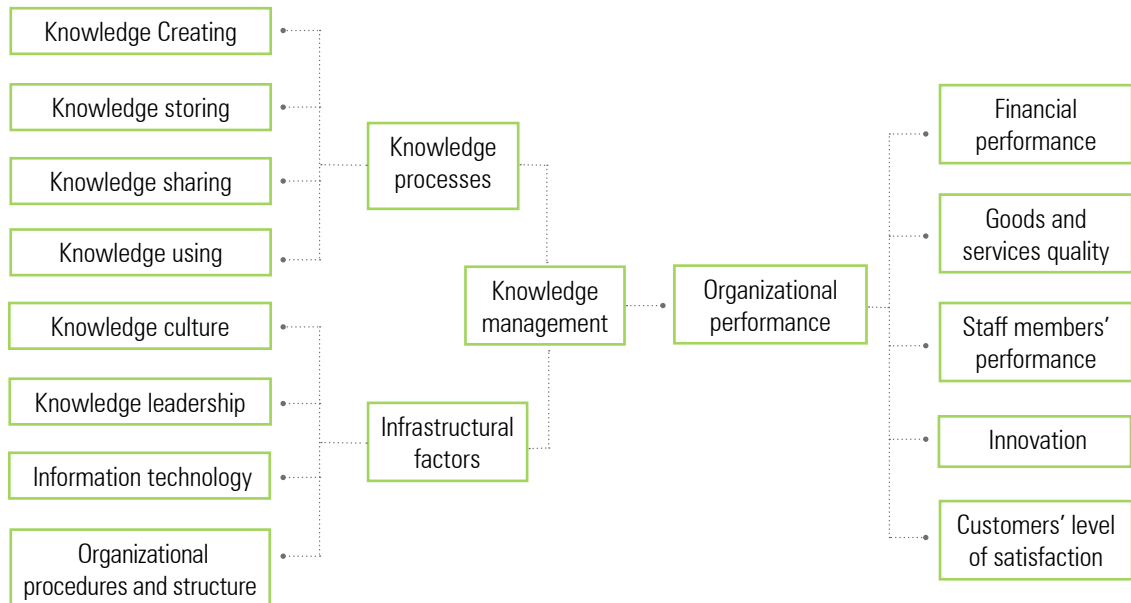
Knowledge Creating

Knowledge storing

Knowledge sharing

Knowledge using

Knowledge processes

Knowledge culture

Knowledge leadership

Information technology

Organizational procedures and structure

Infrastructural factors

Knowledge management

Organizational performance

Financial performance

Goods and services quality

Staff members' performance

Innovation

Customers' level of satisfaction